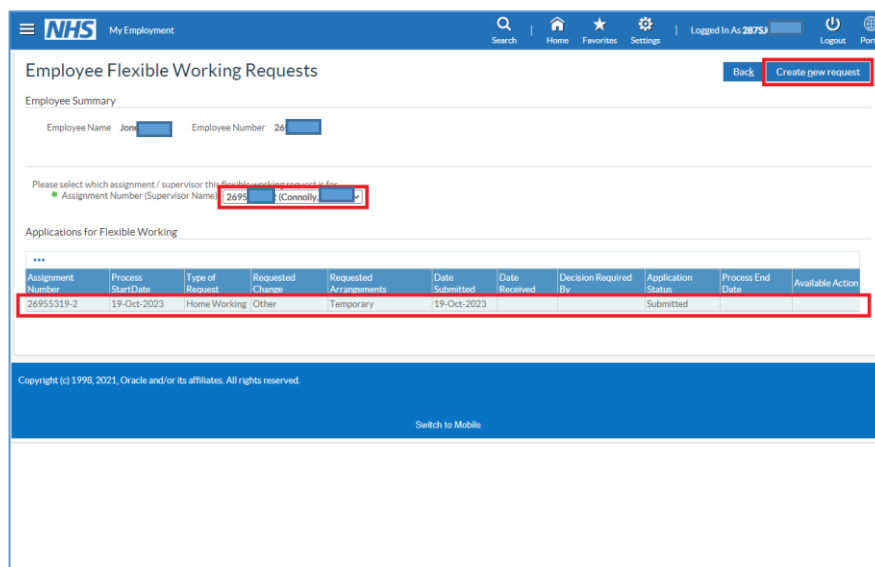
NHS My Employment

Search | Home Favorites Settings | Logged In As 2875J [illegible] Logout Por

Employee Flexible Working Requests

Back Create new request

Employee Summary

Employee Name Jone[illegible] Employee Number 26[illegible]

Please select which assignment / supervisor this flexible working request is for
Assignment Number (Supervisor Name) 2695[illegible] (Connolly, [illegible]

Applications for Flexible Working

...

| Assignment Number | Process StartDate | Type of Request | Requested Change | Requested Arrangements | Date Submitted | Date Received | Decision Required By | Application Status | Process End Date | Available Action |
|---|---|---|---|---|---|---|---|---|---|---|
| 26955319-2 | 19-Oct-2023 | Home Working | Other | Temporary | 19-Oct-2023 | | | Submitted | | |

Copyright (c) 1998, 2021, Oracle and/or its affiliates. All rights reserved.

Switch to Mobile